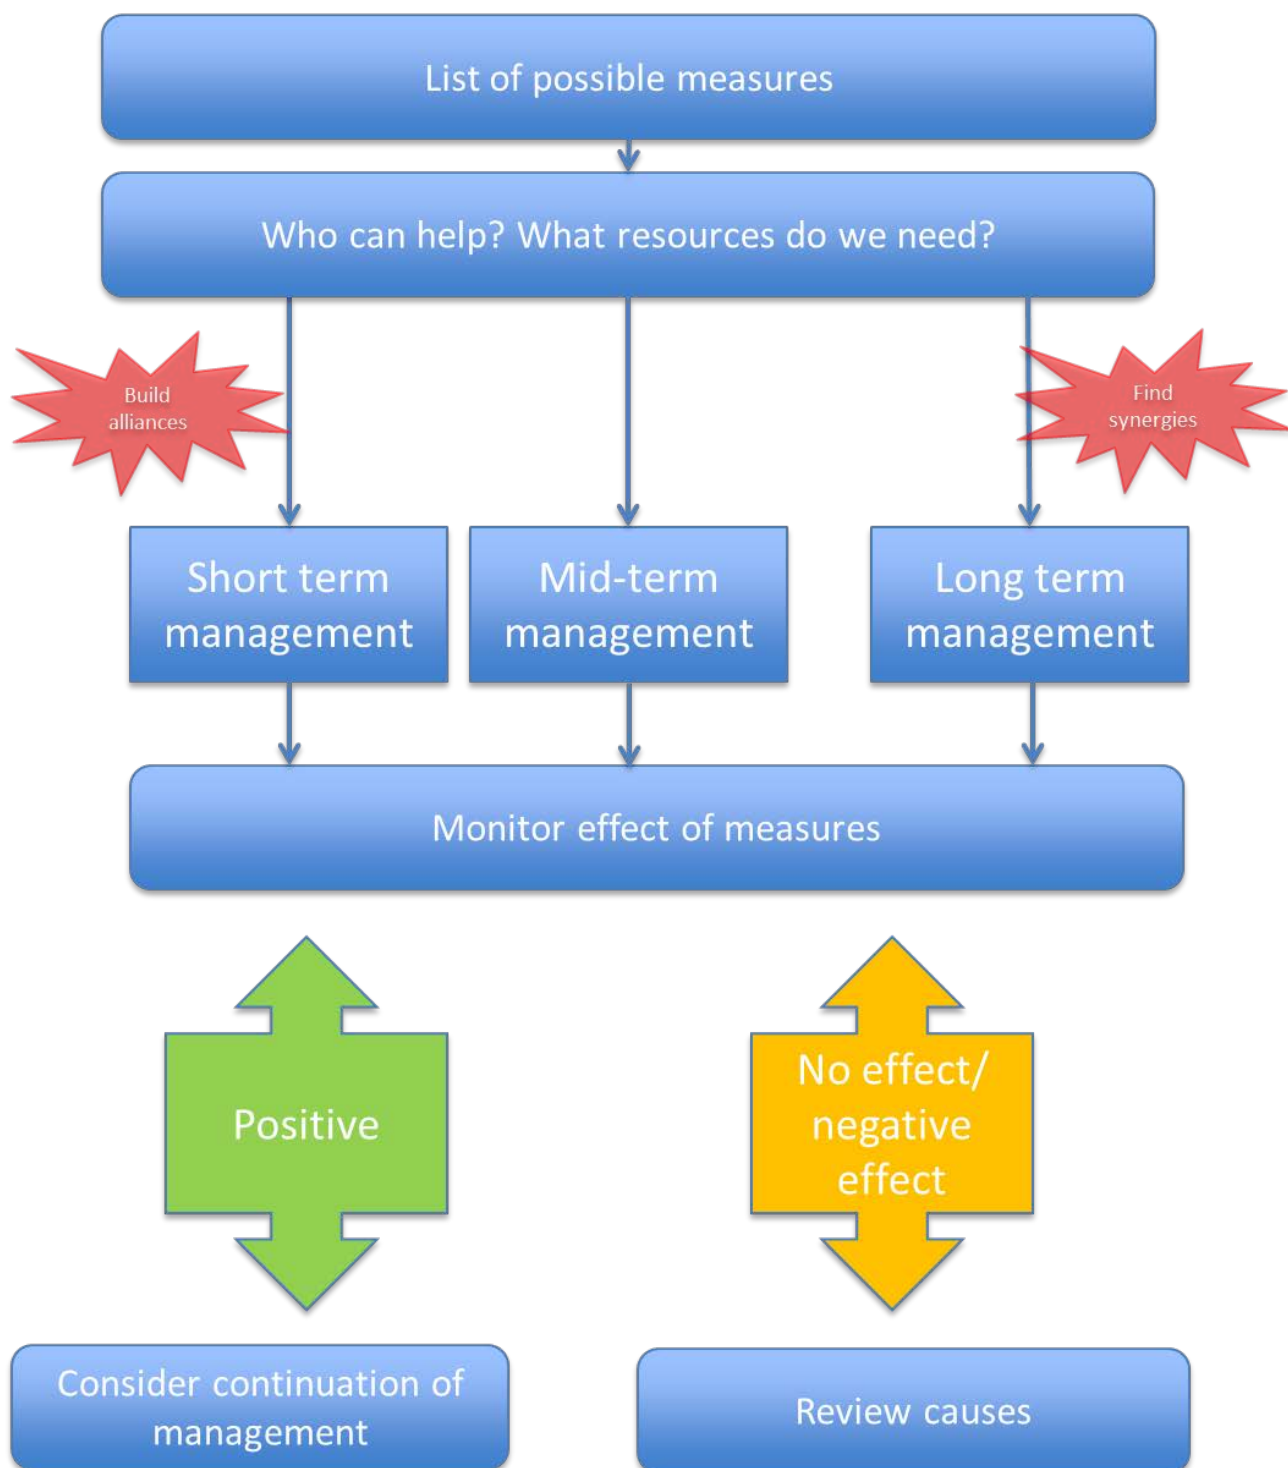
List of possible measures

Who can help? What resources do we need?

Build alliances

Find synergies

Short term management

Mid-term management

Long term management

Monitor effect of measures

Positive

No effect/ negative effect

Consider continuation of management

Review causes